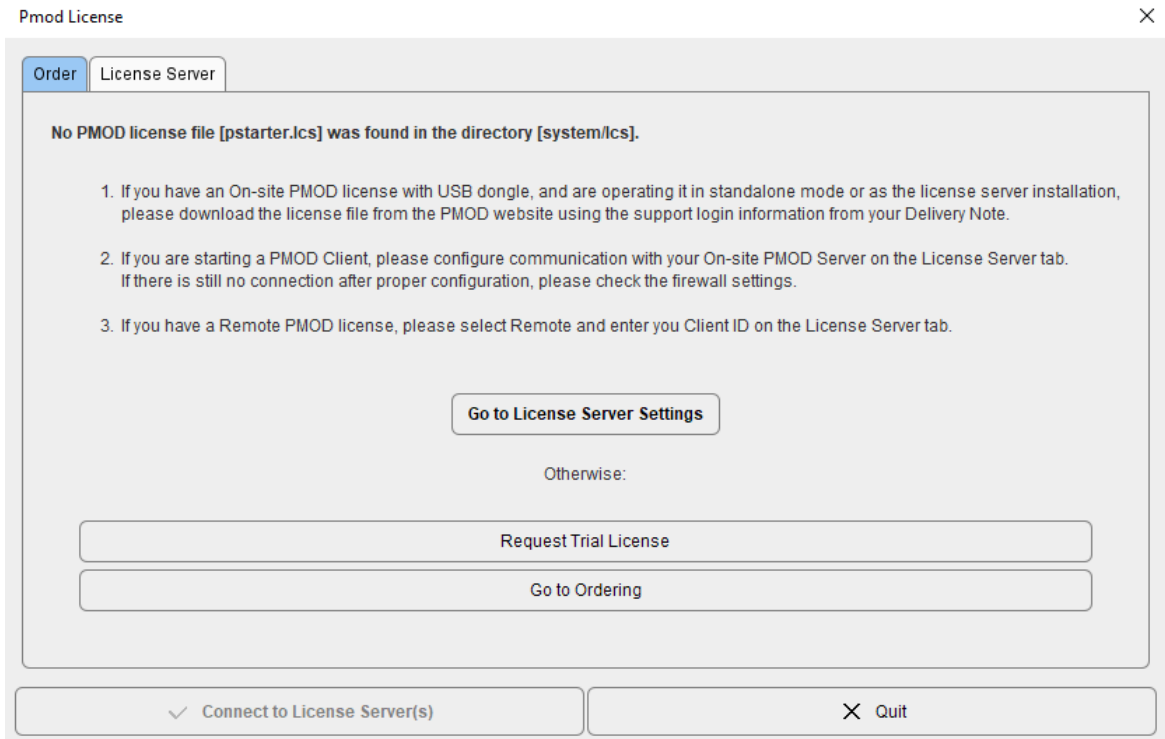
Pmod License

×

Order | License Server

No PMOD license file [pstarter.lcs] was found in the directory [system/lcs].

1. If you have an On-site PMOD license with USB dongle, and are operating it in standalone mode or as the license server installation, please download the license file from the PMOD website using the support login information from your Delivery Note.

2. If you are starting a PMOD Client, please configure communication with your On-site PMOD Server on the License Server tab. If there is still no connection after proper configuration, please check the firewall settings.

3. If you have a Remote PMOD license, please select Remote and enter you Client ID on the License Server tab.

Go to License Server Settings

Otherwise:

Request Trial License

Go to Ordering

Connect to License Server(s)

Quit